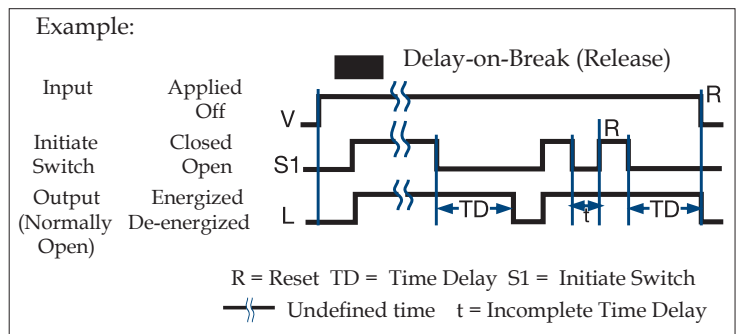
Example:

Delay-on-Break (Release)

Input
Applied
Off

Initiate Switch
Closed
Open

Output (Normally Open)
Energized
De-energized

V

S1

L

R

R

TD

t

TD

R = Reset TD = Time Delay S1 = Initiate Switch

Undefined time t = Incomplete Time Delay